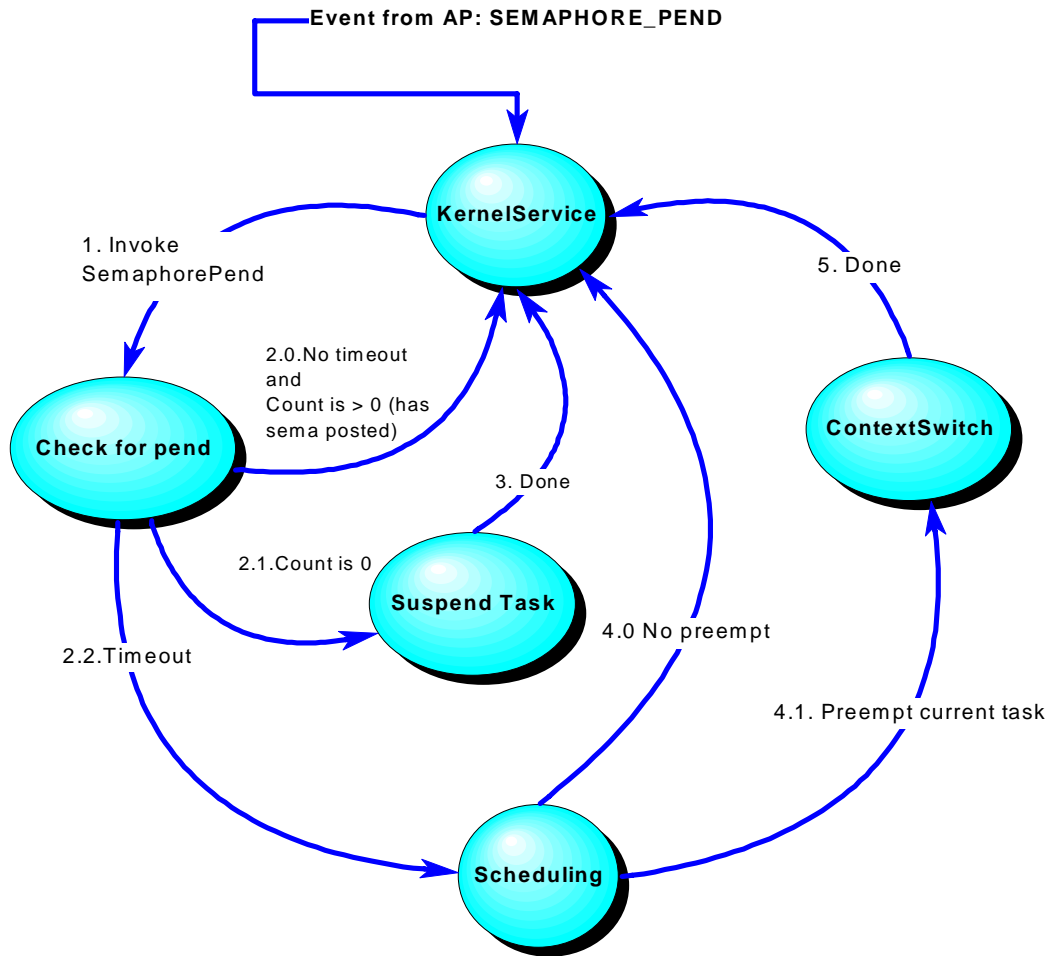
Event from AP: SEMAPHORE_PEND

KernelService

1. Invoke SemaphorePend

5. Done

2.0.No timeout and Count is > 0 (has sema posted)

Check for pend

ContextSwitch

3. Done

2.1.Count is 0

Suspend Task

4.0 No preempt

2.2.Timeout

4.1. Preempt current task

Scheduling